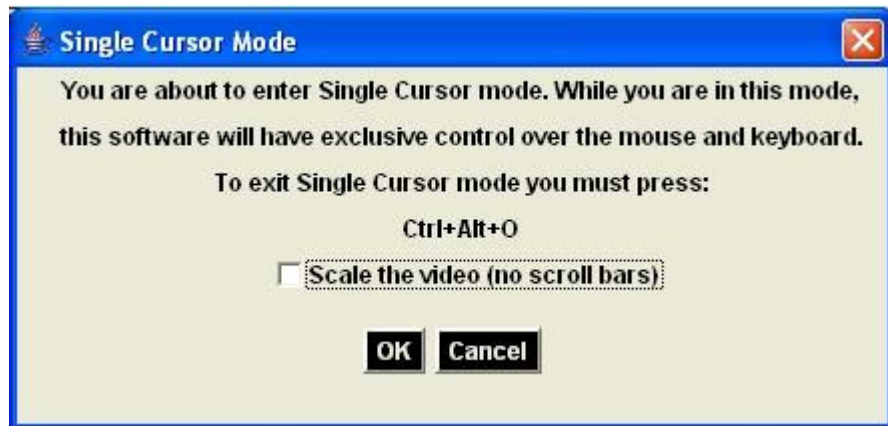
Single Cursor Mode

You are about to enter Single Cursor mode. While you are in this mode, this software will have exclusive control over the mouse and keyboard.

To exit Single Cursor mode you must press:

Ctrl+Alt+O

Scale the video (no scroll bars)

OK Cancel